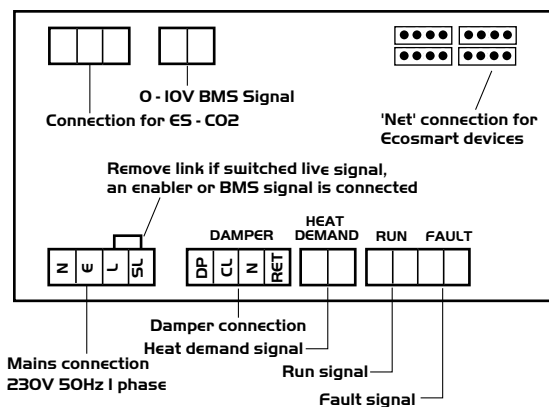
O - IOV BMS Signal

Connection for ES - CO2

'Net' connection for Ecosmart devices

Remove link if switched live signal, an enabler or BMS signal is connected

DAMPER

HEAT DEMAND

RUN

FAULT

N
E
L
SL

DP
CL
N
RET

Damper connection

Heat demand signal

Mains connection 230V 50Hz I phase

Run signal

Fault signal